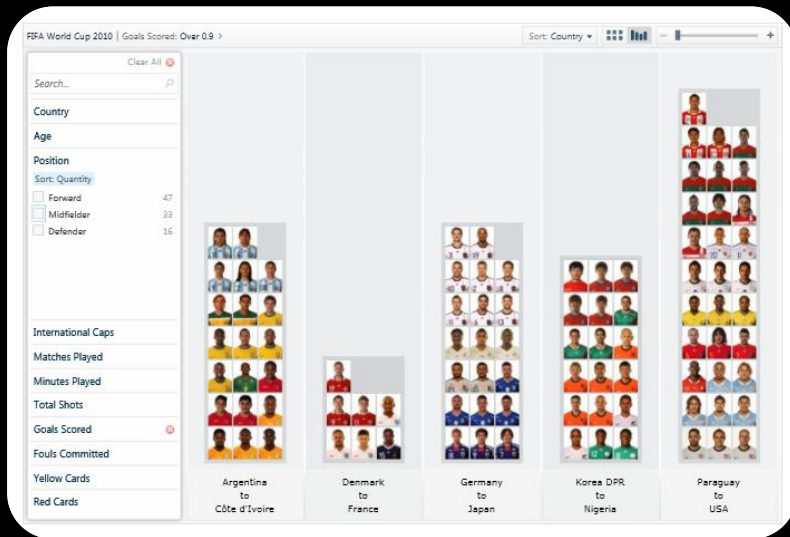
FIFA World Cup 2010 | Goals Scored: Over 0.9 >

Sort: Country ▾

Clear All

Search...

Country

Age

Position

Sort: Quantity

Forward 47

Midfielder 33

Defender 16

International Caps

Matches Played

Minutes Played

Total Shots

Goals Scored

Fouls Committed

Yellow Cards

Red Cards

Argentina to Côte d'Ivoire

Denmark to France

Germany to Japan

Korea DPR to Nigeria

Paraguay to USA